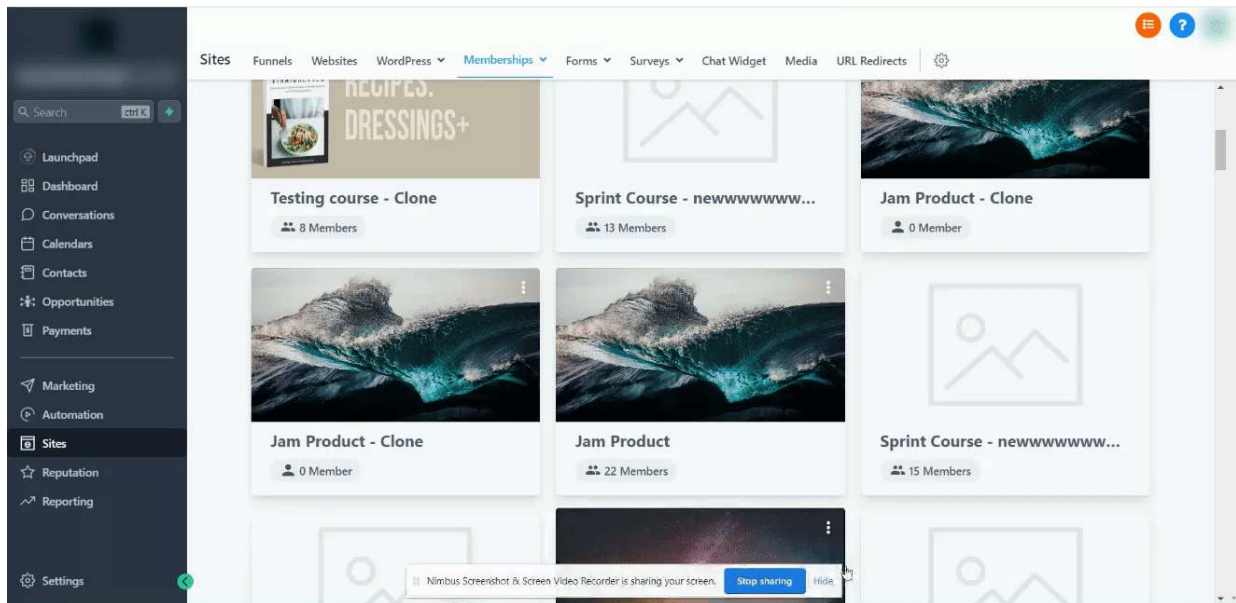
Q Search ctrl K

Launchpad
Dashboard
Conversations
Calendars
Contacts
Opportunities
Payments

Marketing
Automation
Sites
Reputation
Reporting

Settings

Sites Funnels Websites WordPress Memberships Forms Surveys Chat Widget Media URL Redirects

RECIPES. DRESSINGS+

Testing course - Clone
8 Members

Sprint Course - newwwwwww...
13 Members

Jam Product - Clone
0 Member

Jam Product - Clone
0 Member

Jam Product
22 Members

Sprint Course - newwwwwww...
15 Members

Nimbus Screenshot & Screen Video Recorder is sharing your screen. Stop sharing Hide